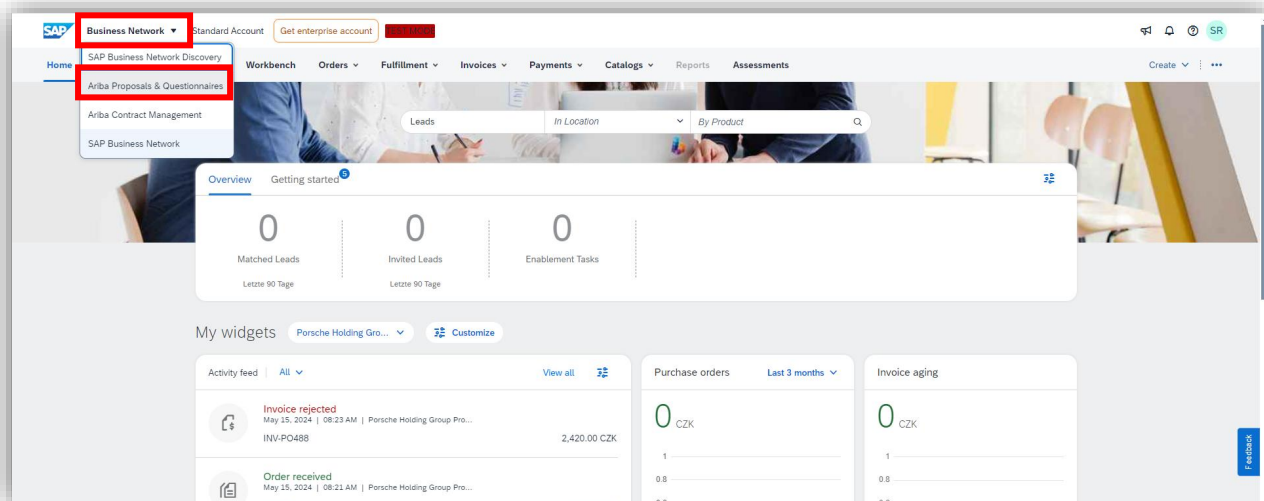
SAP Business Network ▼ Standard Account Get enterprise account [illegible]

SR

SAP Business Network Discovery
Ariba Proposals & Questionnaires
Ariba Contract Management
SAP Business Network

Home Workbench Orders Fulfillment Invoices Payments Catalogs Reports Assessments

Create

Leads In Location By Product

Overview Getting started 5

0
Matched Leads
Letzte 90 Tage

0
Invited Leads
Letzte 90 Tage

0
Enablement Tasks

My widgets Porsche Holding Gro... Customize

Activity feed All View all

Invoice rejected
May 15, 2024 | 08:23 AM | Porsche Holding Group Pro...
INV-PO488 2,420.00 CZK

Order received
May 15, 2024 | 08:21 AM | Porsche Holding Group Pro...

Purchase orders Last 3 months

0 CZK

1
0.8

Invoice aging

0 CZK

1
0.8

Feedback